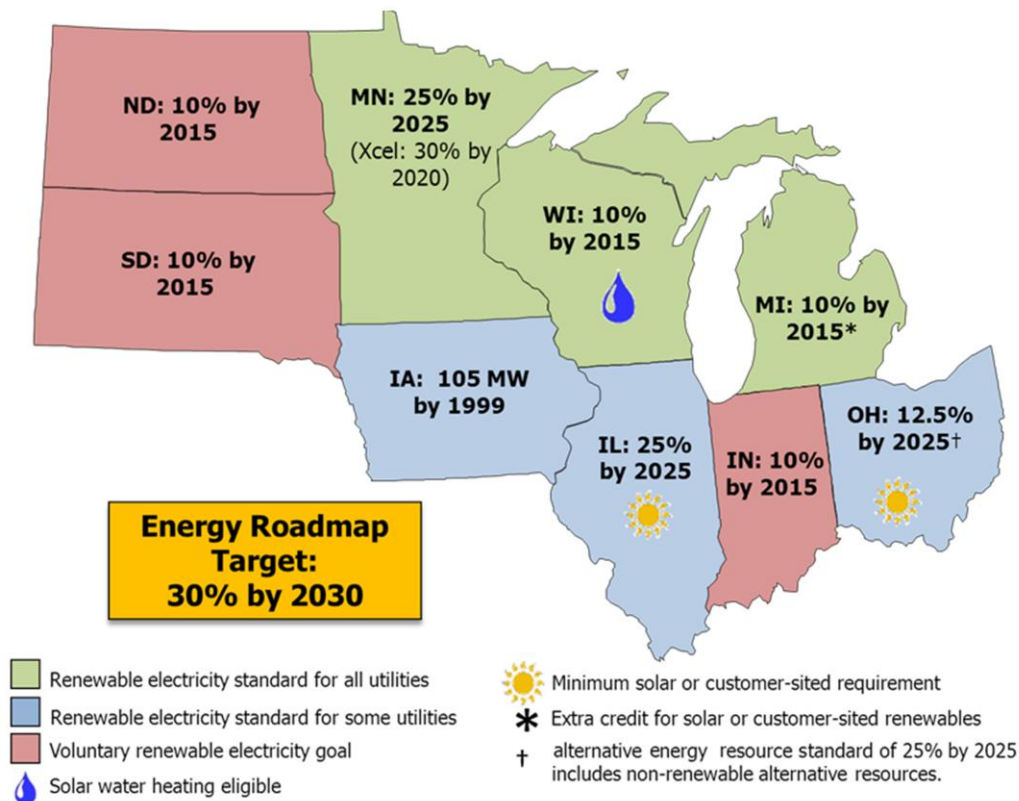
ND: 10% by 2015

MN: 25% by 2025 (Xcel: 30% by 2020)

SD: 10% by 2015

WI: 10% by 2015

MI: 10% by 2015*

IA: 105 MW by 1999

IL: 25% by 2025

IN: 10% by 2015

OH: 12.5% by 2025†

Energy Roadmap Target: 30% by 2030

Renewable electricity standard for all utilities

Renewable electricity standard for some utilities

Voluntary renewable electricity goal

Solar water heating eligible

Minimum solar or customer-sited requirement

* Extra credit for solar or customer-sited renewables

† alternative energy resource standard of 25% by 2025 includes non-renewable alternative resources.